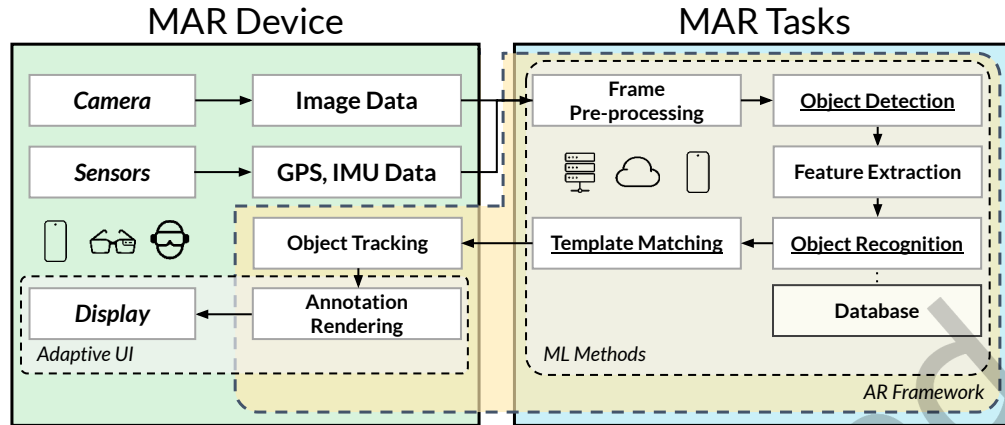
MAR Device

MAR Tasks

Camera

Image Data

Frame Pre-processing

Object Detection

Sensors

GPS, IMU Data

Feature Extraction

Object Tracking

Template Matching

Object Recognition

Display

Annotation Rendering

Database

Adaptive UI

ML Methods

AR Framework